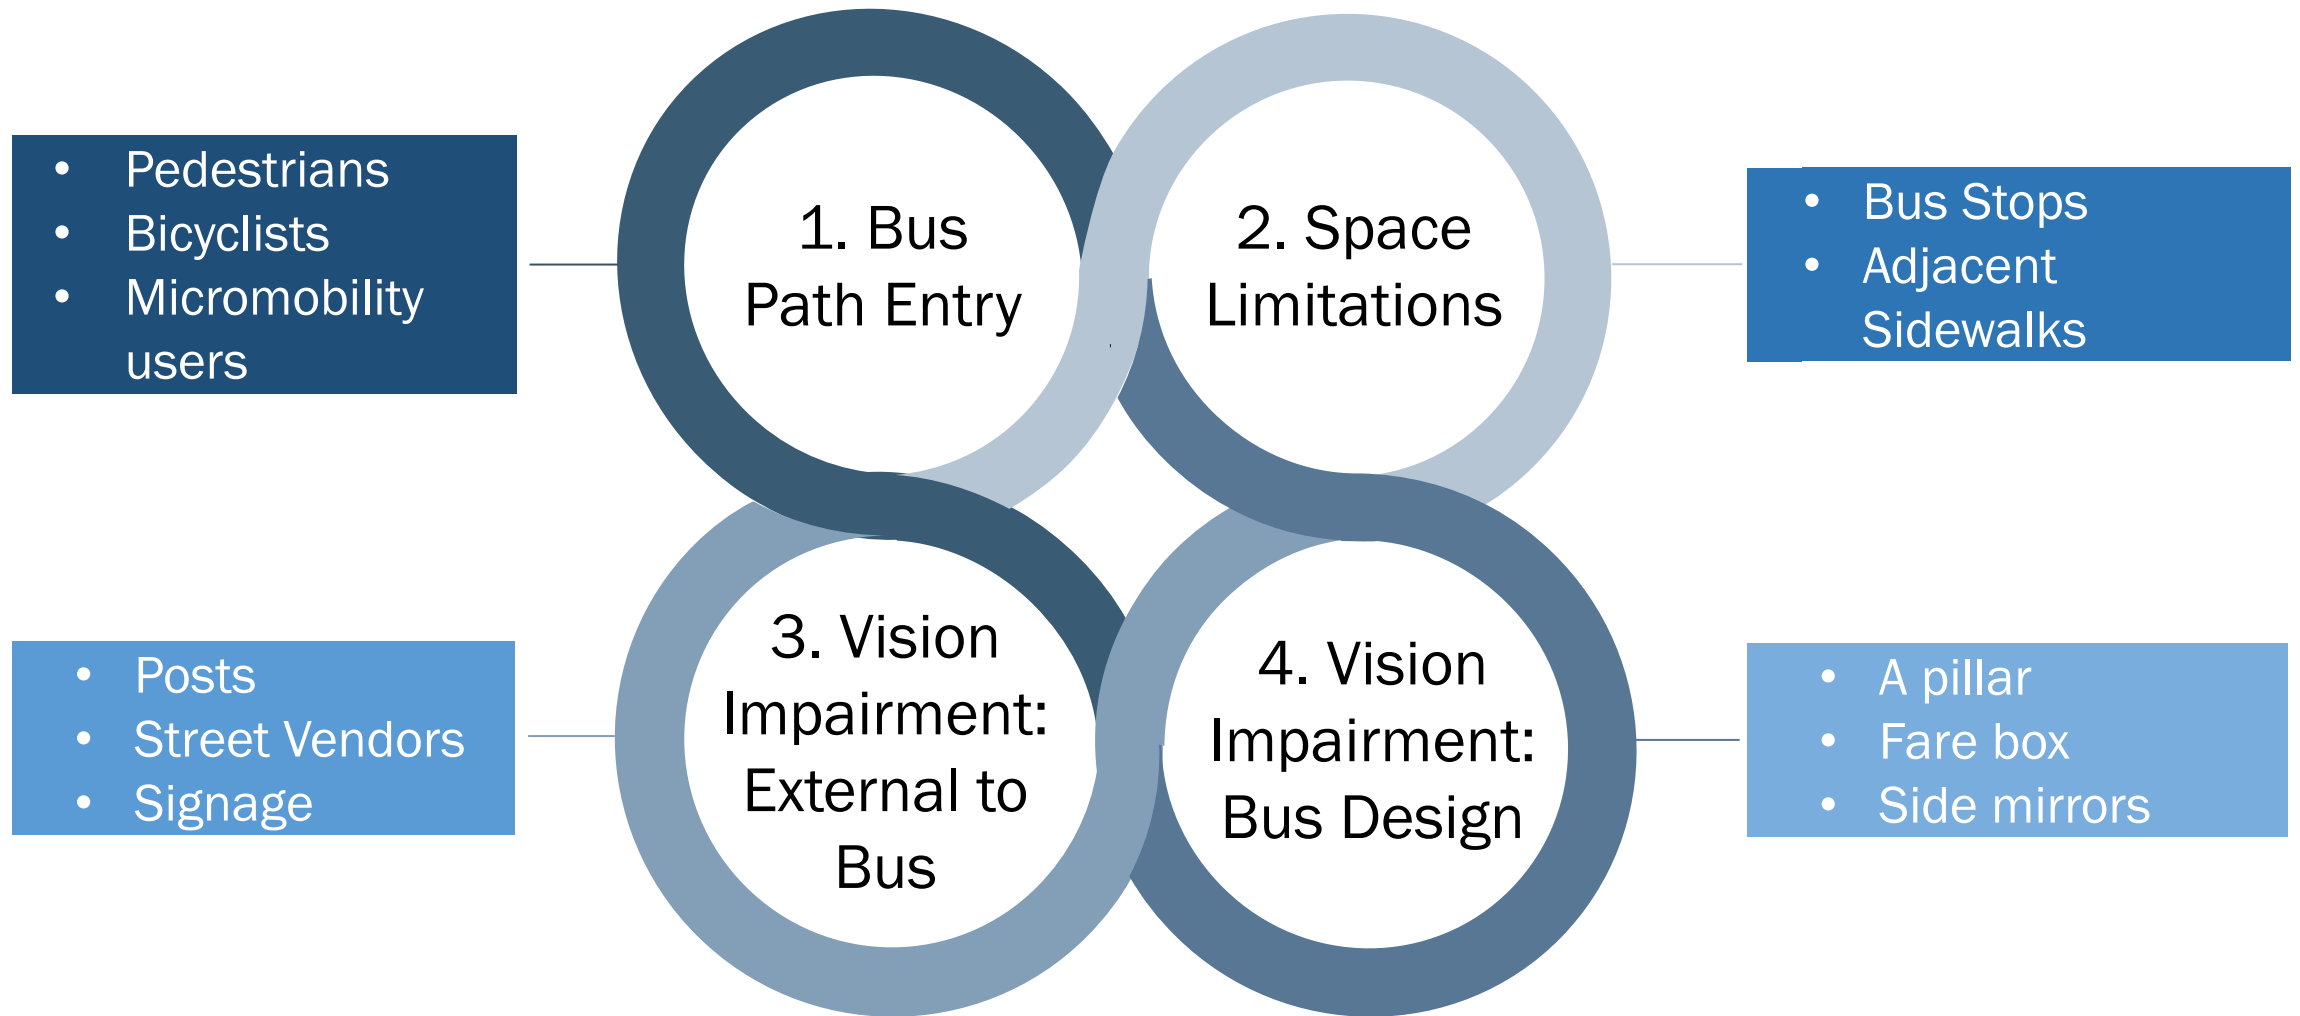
- Pedestrians
- Bicyclists
- Micromobility users

1. Bus Path Entry

2. Space Limitations

- Bus Stops
- Adjacent Sidewalks

- Posts
- Street Vendors
- Signage

3. Vision Impairment: External to Bus

4. Vision Impairment: Bus Design

- A pillar
- Fare box
- Side mirrors